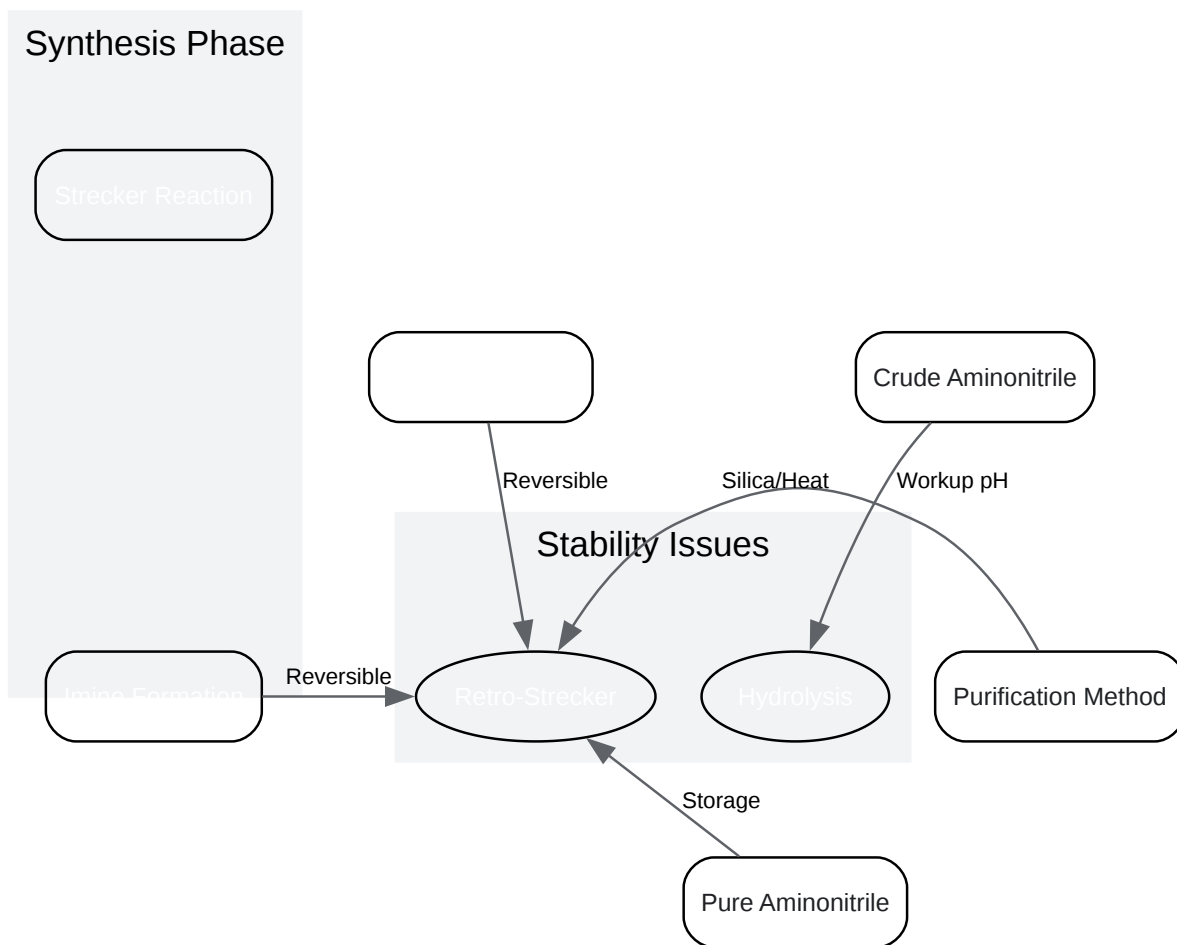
Synthesis Phase

Strecker Reaction

Crude Aminonitrile

Reversible

Silica/Heat

Workup pH

Stability Issues

Imine Formation

Reversible

Retro-Strecker

Hydrolysis

Purification Method

Storage

Pure Aminonitrile